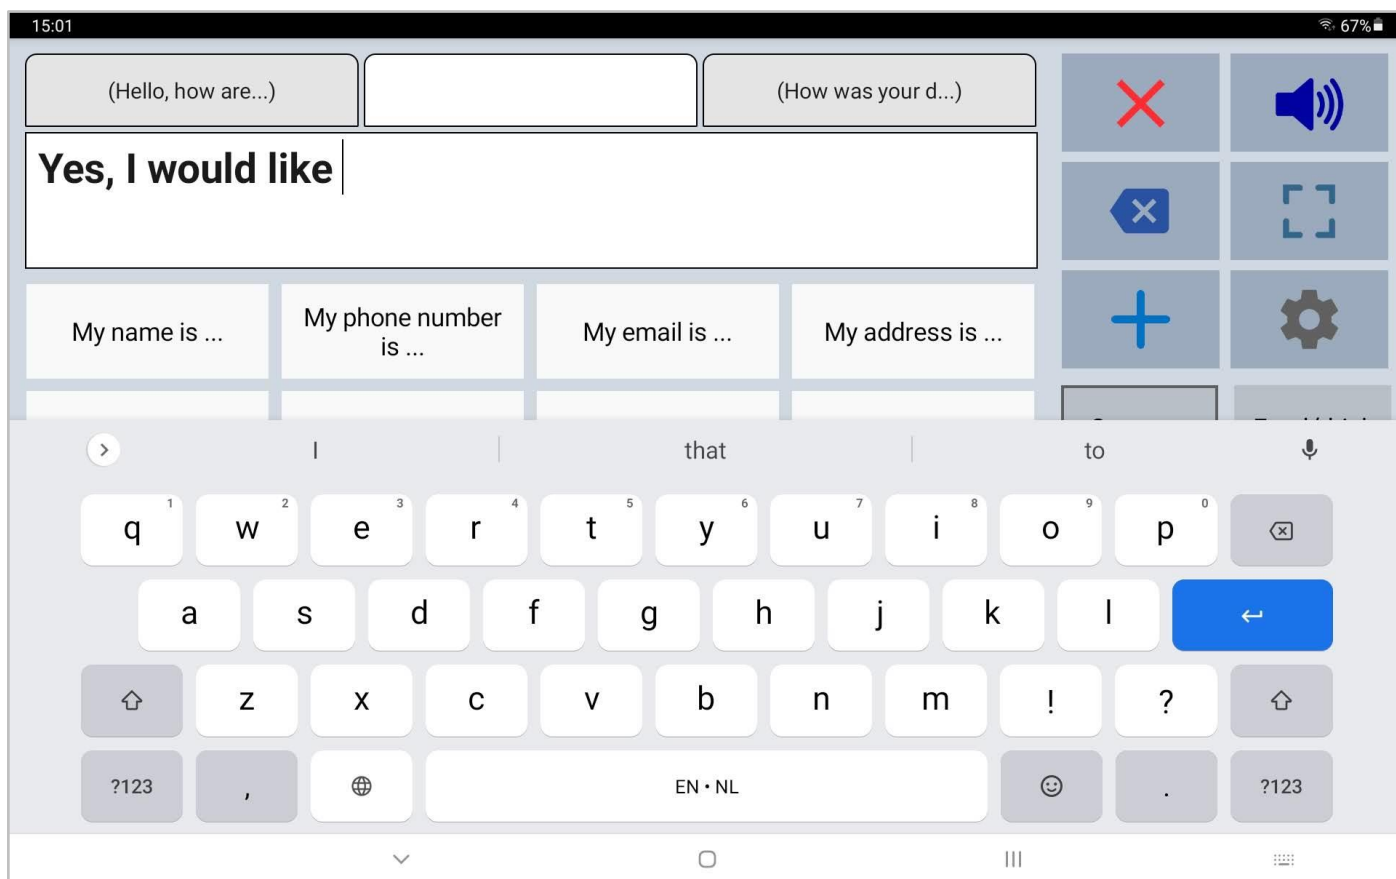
15:01

67%

(Hello, how are...)

(How was your d...)

Yes, I would like

My name is ...

My phone number is ...

My email is ...

My address is ...

I

that

to

q 1 w 2 e 3 r 4 t 5 y 6 u 7 i 8 o 9 p 0

a s d f g h j k l

z x c v b n m ! ?

?123

,

EN • NL

.

?123